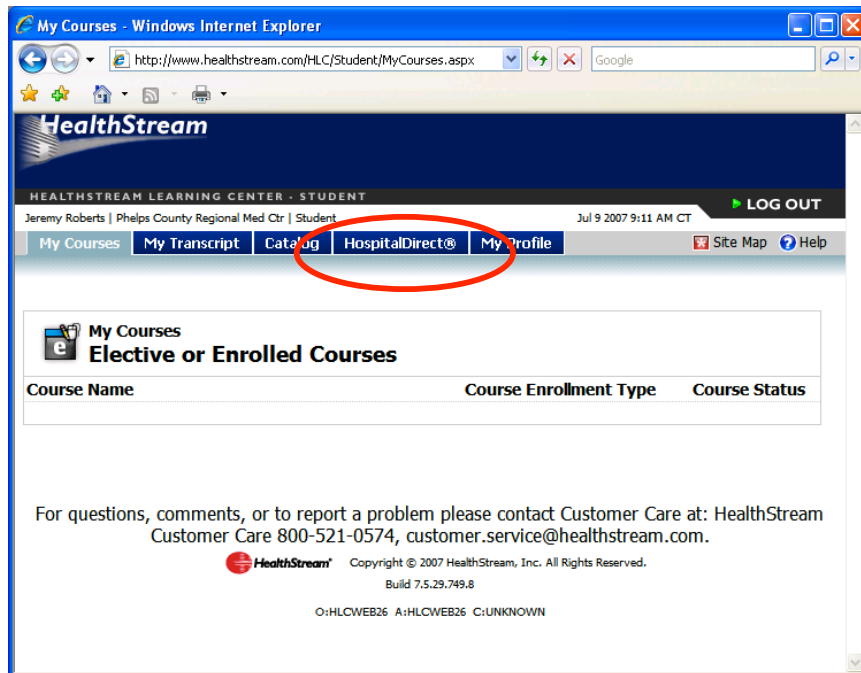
My Courses - Windows Internet Explorer

http://www.healthstream.com/HLC/Student/MyCourses.aspx

Google

HealthStream

HEALTHSTREAM LEARNING CENTER - STUDENT

LOG OUT

Jeremy Roberts | Phelps County Regional Med Ctr | Student

Jul 9 2007 9:11 AM CT

My Courses | My Transcript | Catalog | HospitalDirect® | My Profile

Site Map | Help

My Courses
Elective or Enrolled Courses

| Course Name | Course Enrollment Type | Course Status |
|---|---|---|

For questions, comments, or to report a problem please contact Customer Care at: HealthStream Customer Care 800-521-0574, customer.service@healthstream.com.

HealthStream Copyright © 2007 HealthStream, Inc. All Rights Reserved.

Build 7.5.29.749.8

O:HLCWEB26 A:HLCWEB26 C:UNKNOWN